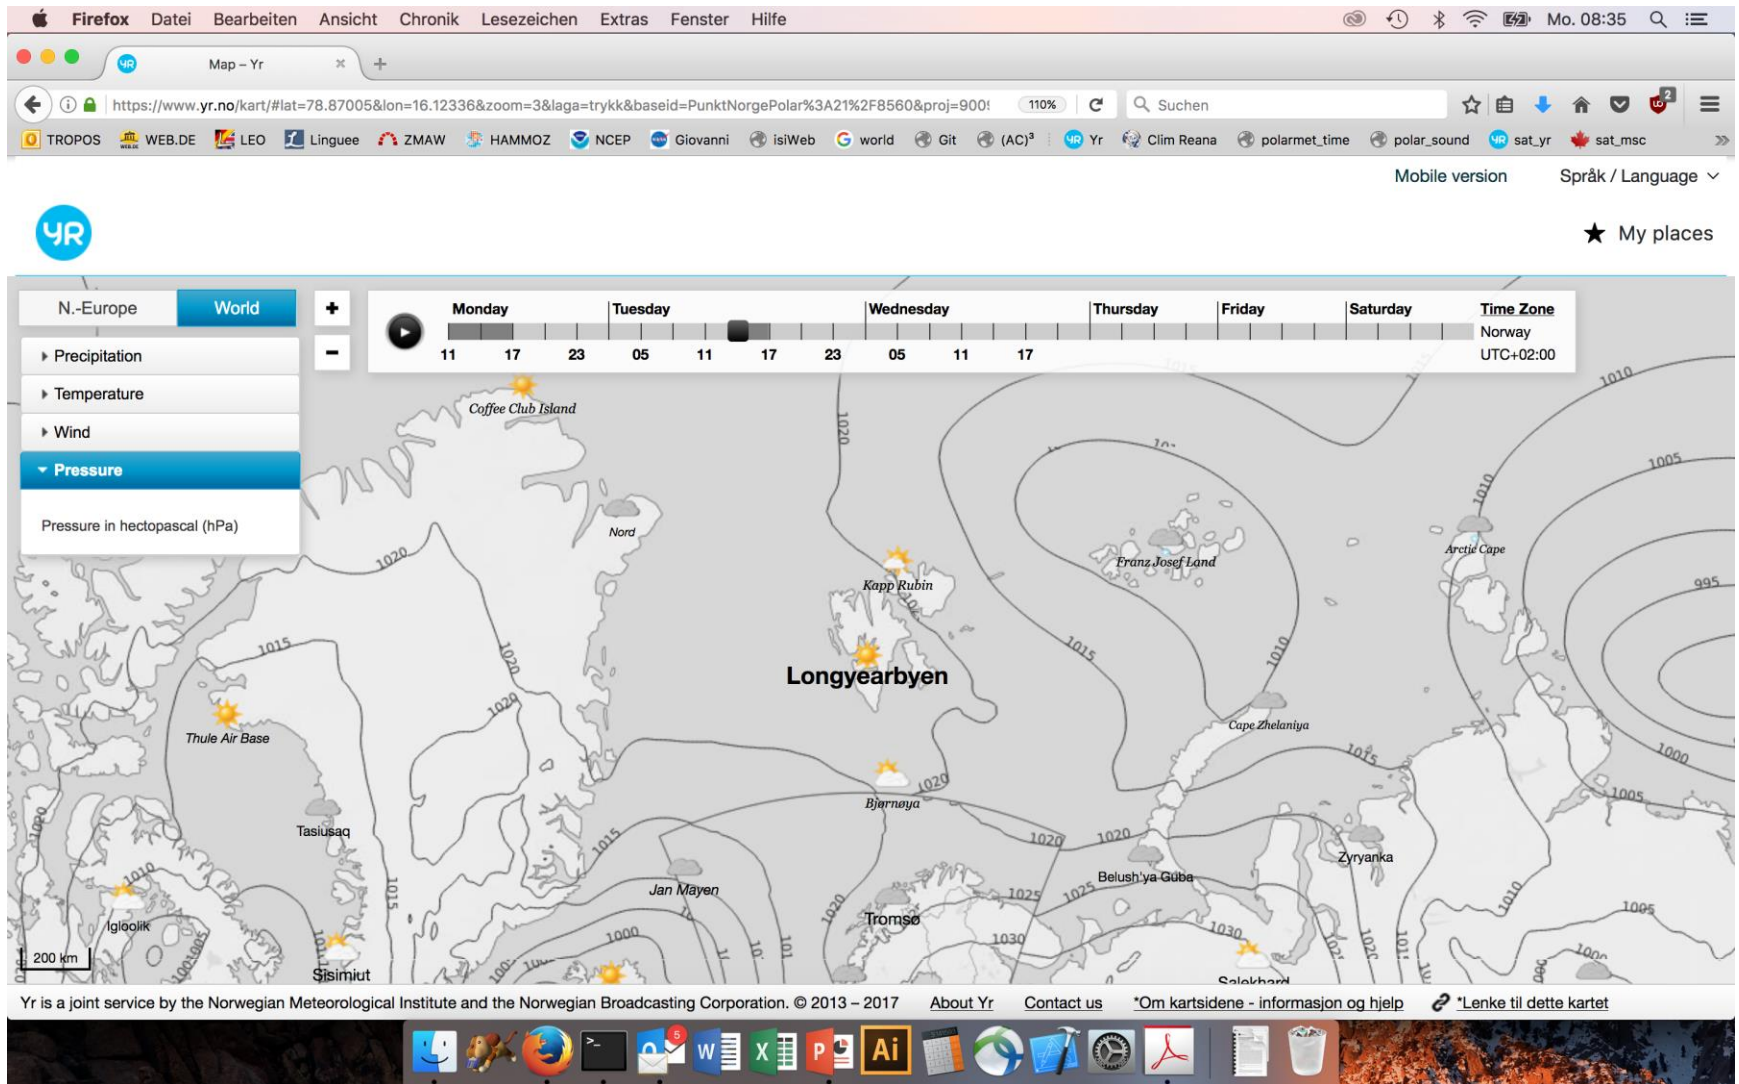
Firefox Datei Bearbeiten Ansicht Chronik Lesezeichen Extras Fenster Hilfe

Mo. 08:35

Map – Yr

https://www.yr.no/kart/#lat=78.87005&lon=16.12336&zoom=3&laga=trykk&baseid=PunktNorgePolar%3A21%2F8560&proj=900!

110%

Suchen

TROPOS WEB.DE LEO Linguee ZMAW HAMMOZ NCEP Giovanni isiWeb world Git (AC)³ Yr Clim Reana polarmet_time polar_sound sat_yr sat_msc

Mobile version Språk / Language

My places

N.-Europe World

Precipitation
Temperature
Wind
Pressure

Pressure in hectopascal (hPa)

| Monday | Tuesday | Wednesday | Thursday | Friday | Saturday | Time Zone |
|---|---|---|---|---|---|---|
| 11 17 23 | 05 11 17 23 | 05 11 17 | | | | Norway UTC+02:00 |

Coffee Club Island
Nord
Kapp Rubin
Franz Josef Land
Arctic Cape
Longyearbyen
Thule Air Base
Cape Zhelaniya
Bjørnøya
Tasiusaq
Zyryanka
Jan Mayen
Belush'ya Guba
Tromsø
Igloolik
Sisimiut
Salekhard
200 km

1020 1015 1010 1005 1000 995 1025 1030

Yr is a joint service by the Norwegian Meteorological Institute and the Norwegian Broadcasting Corporation. © 2013 – 2017 About Yr Contact us *Om kartsidene - informasjon og hjelp *Lenke til dette kartet